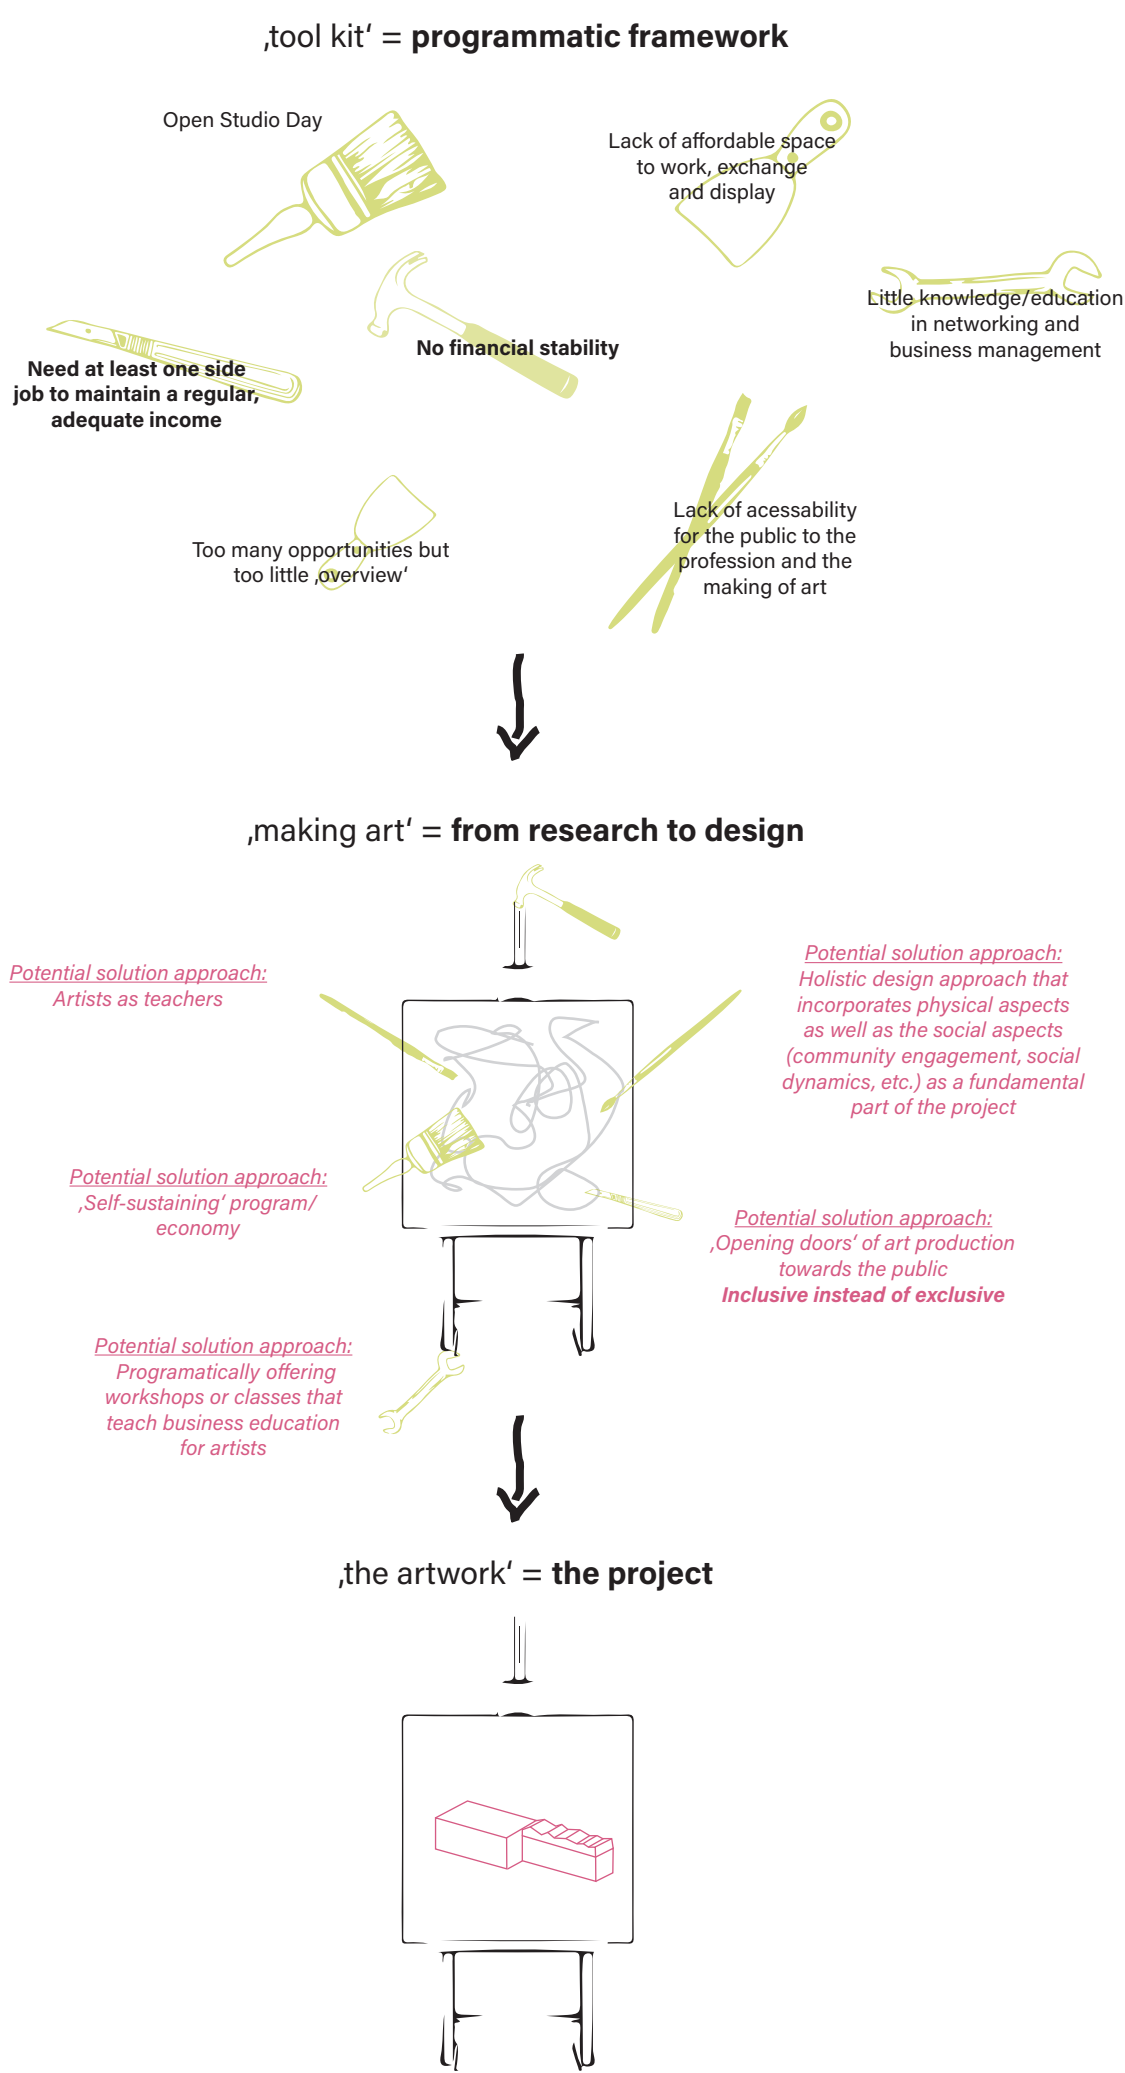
‚tool kit‘ = **programmatic framework**

Open Studio Day

Lack of affordable space to work, exchange and display

Little knowledge/education in networking and business management

No financial stability

Need at least one side job to maintain a regular, adequate income

Lack of acessability for the public to the profession and the making of art

Too many opportunities but too little ‚overview‘

‚making art‘ = **from research to design**

Potential solution approach:
Artists as teachers

Potential solution approach:
Holistic design approach that incorporates physical aspects as well as the social aspects (community engagement, social dynamics, etc.) as a fundamental part of the project

Potential solution approach:
‚Self-sustaining‘ program/ economy

Potential solution approach:
‚Opening doors‘ of art production towards the public
**Inclusive instead of exclusive**

Potential solution approach:
Programatically offering workshops or classes that teach business education for artists

‚the artwork‘ = **the project**